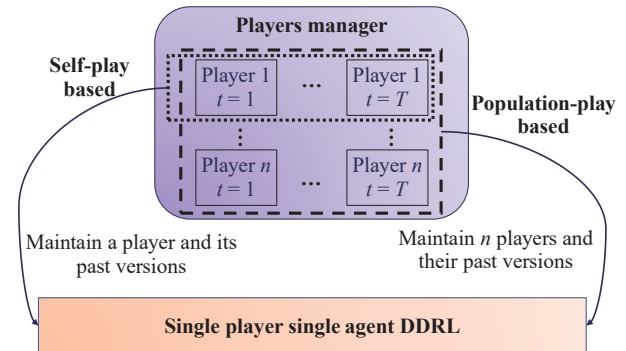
Players manager

Self-play based

Player 1 $t = 1$

...

Player 1 $t = T$

⋮

⋮

Player $n$ $t = 1$

...

Player $n$ $t = T$

Population-play based

Maintain a player and its past versions

Maintain $n$ players and their past versions

Single player single agent DDRL